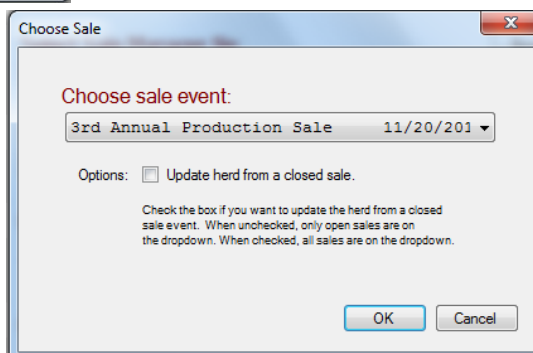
Choose Sale

Choose sale event:

3rd Annual Production Sale 11/20/201

Options: Update herd from a closed sale.

Check the box if you want to update the herd from a closed sale event. When unchecked, only open sales are on the dropdown. When checked, all sales are on the dropdown.

OK

Cancel